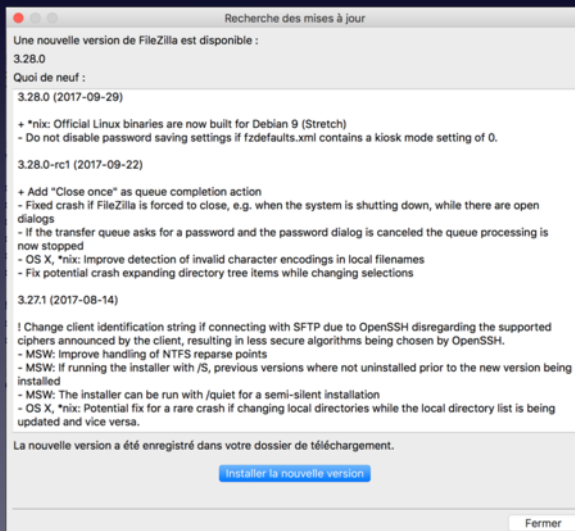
Recherche des mises à jour

Une nouvelle version de FileZilla est disponible :

3.28.0

Quoi de neuf :

3.28.0 (2017-09-29)

+ *nix: Official Linux binaries are now built for Debian 9 (Stretch)
- Do not disable password saving settings if fzdefaults.xml contains a kiosk mode setting of 0.

3.28.0-rc1 (2017-09-22)

+ Add "Close once" as queue completion action
- Fixed crash if FileZilla is forced to close, e.g. when the system is shutting down, while there are open dialogs
- If the transfer queue asks for a password and the password dialog is canceled the queue processing is now stopped
- OS X, *nix: Improve detection of invalid character encodings in local filenames
- Fix potential crash expanding directory tree items while changing selections

3.27.1 (2017-08-14)

! Change client identification string if connecting with SFTP due to OpenSSH disregarding the supported ciphers announced by the client, resulting in less secure algorithms being chosen by OpenSSH.
- MSW: Improve handling of NTFS reparse points
- MSW: If running the installer with /S, previous versions where not uninstalled prior to the new version being installed
- MSW: The installer can be run with /quiet for a semi-silent installation
- OS X, *nix: Potential fix for a rare crash if changing local directories while the local directory list is being updated and vice versa.

La nouvelle version a été enregistré dans votre dossier de téléchargement.

Installer la nouvelle version

Fermer